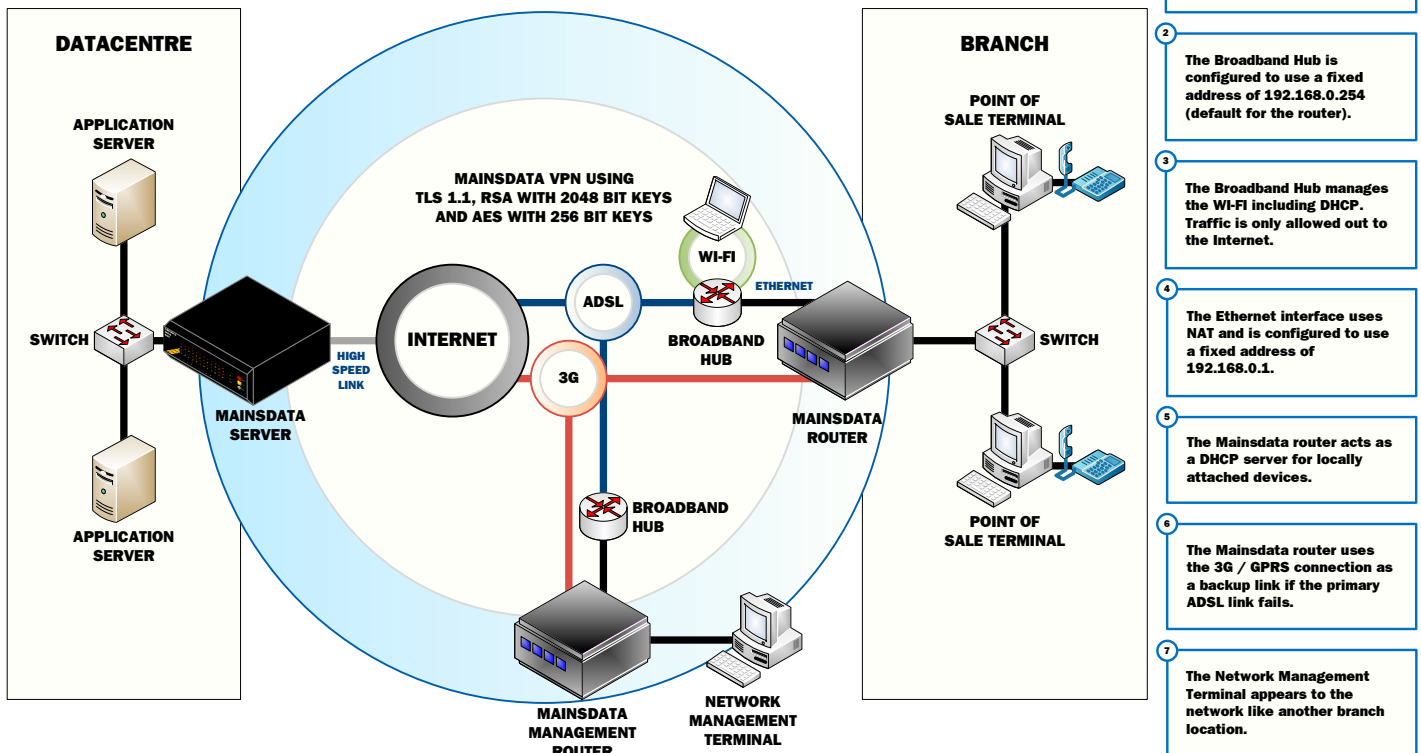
DATACENTRE

APPLICATION SERVER

SWITCH

APPLICATION SERVER

MAINSDATA SERVER

HIGH SPEED LINK

MAINSDATA VPN USING TLS 1.1, RSA WITH 2048 BIT KEYS AND AES WITH 256 BIT KEYS

INTERNET

ADSL

WI-FI

ETHERNET

BROADBAND HUB

3G

BROADBAND HUB

MAINSDATA MANAGEMENT ROUTER

NETWORK MANAGEMENT TERMINAL

BRANCH

POINT OF SALE TERMINAL

SWITCH

MAINSDATA ROUTER

POINT OF SALE TERMINAL

2
The Broadband Hub is configured to use a fixed address of 192.168.0.254 (default for the router).

3
The Broadband Hub manages the WI-FI including DHCP. Traffic is only allowed out to the Internet.

4
The Ethernet interface uses NAT and is configured to use a fixed address of 192.168.0.1.

5
The Mainsdata router acts as a DHCP server for locally attached devices.

6
The Mainsdata router uses the 3G / GPRS connection as a backup link if the primary ADSL link fails.

7
The Network Management Terminal appears to the network like another branch location.